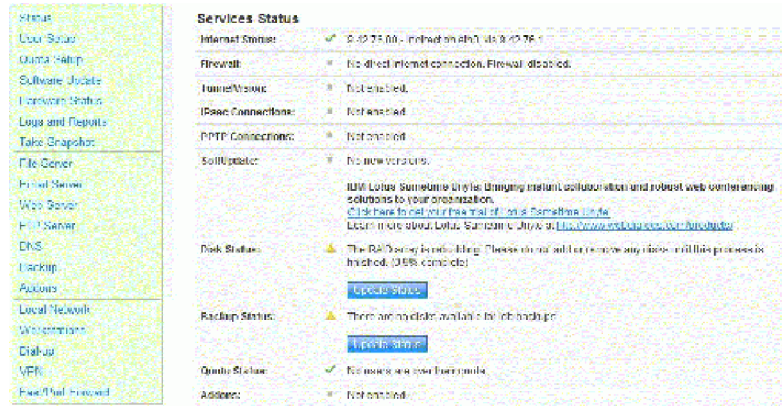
Status
User Setup
Quota Setup
Software Update
Hardware Status
Logs and Reports
Take Snapshot
File Server
Email Server
Web Server
FTP Server
DNS
Backup
Addons
Local Network
Workstations
Dial-up
VPN
Fee/Port Forward

Services Status

| | | |
|---|---|---|
| Internet Status: | ✔ | 9.42.75.00 - Indirect on eth0 via 9.42.76.1 |
| Firewall: | ▪ | No direct internet connection. Firewall disabled. |
| Tunnel/Vision: | ▪ | Not enabled. |
| IPsec Connections: | ▪ | Not enabled. |
| PPTP Connections: | ▪ | Not enabled. |
| SoftUpdater: | ▪ | No new versions. |
| | | IBM Lotus Sametime Unyte: Bringing instant collaboration and robust web conferencing solutions to your organization. Click here to get your free trial of Lotus Sametime Unyte. Learn more about Lotus Sametime Unyte at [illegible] |
| Disk Status: | ⚠ | The RAID array is rebuilding. Please do not add or remove any disks until this process is finished. (0.8% complete) Update Status |
| Backup Status: | ⚠ | There are no disks available for job backup. Update Status |
| Quota Status: | ✔ | No users are over their quota. |
| Addons: | ▪ | Not enabled. |